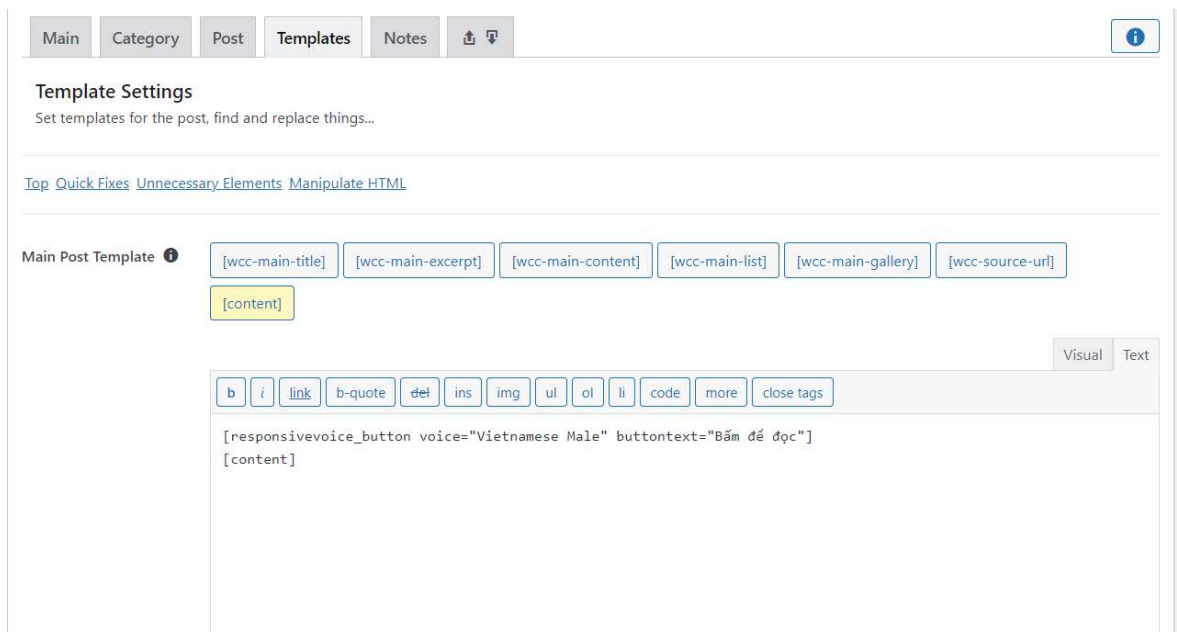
Main | Category | Post | Templates | Notes

Template Settings
Set templates for the post, find and replace things...

Top Quick Fixes Unnecessary Elements Manipulate HTML

Main Post Template

[wcc-main-title] [wcc-main-excerpt] [wcc-main-content] [wcc-main-list] [wcc-main-gallery] [wcc-source-url] [content]

Visual Text

b i link b-quote del ins img ul ol li code more close tags

[responsivevoice_button voice="Vietnamese Male" buttontext="Bấm để đọc"]
[content]